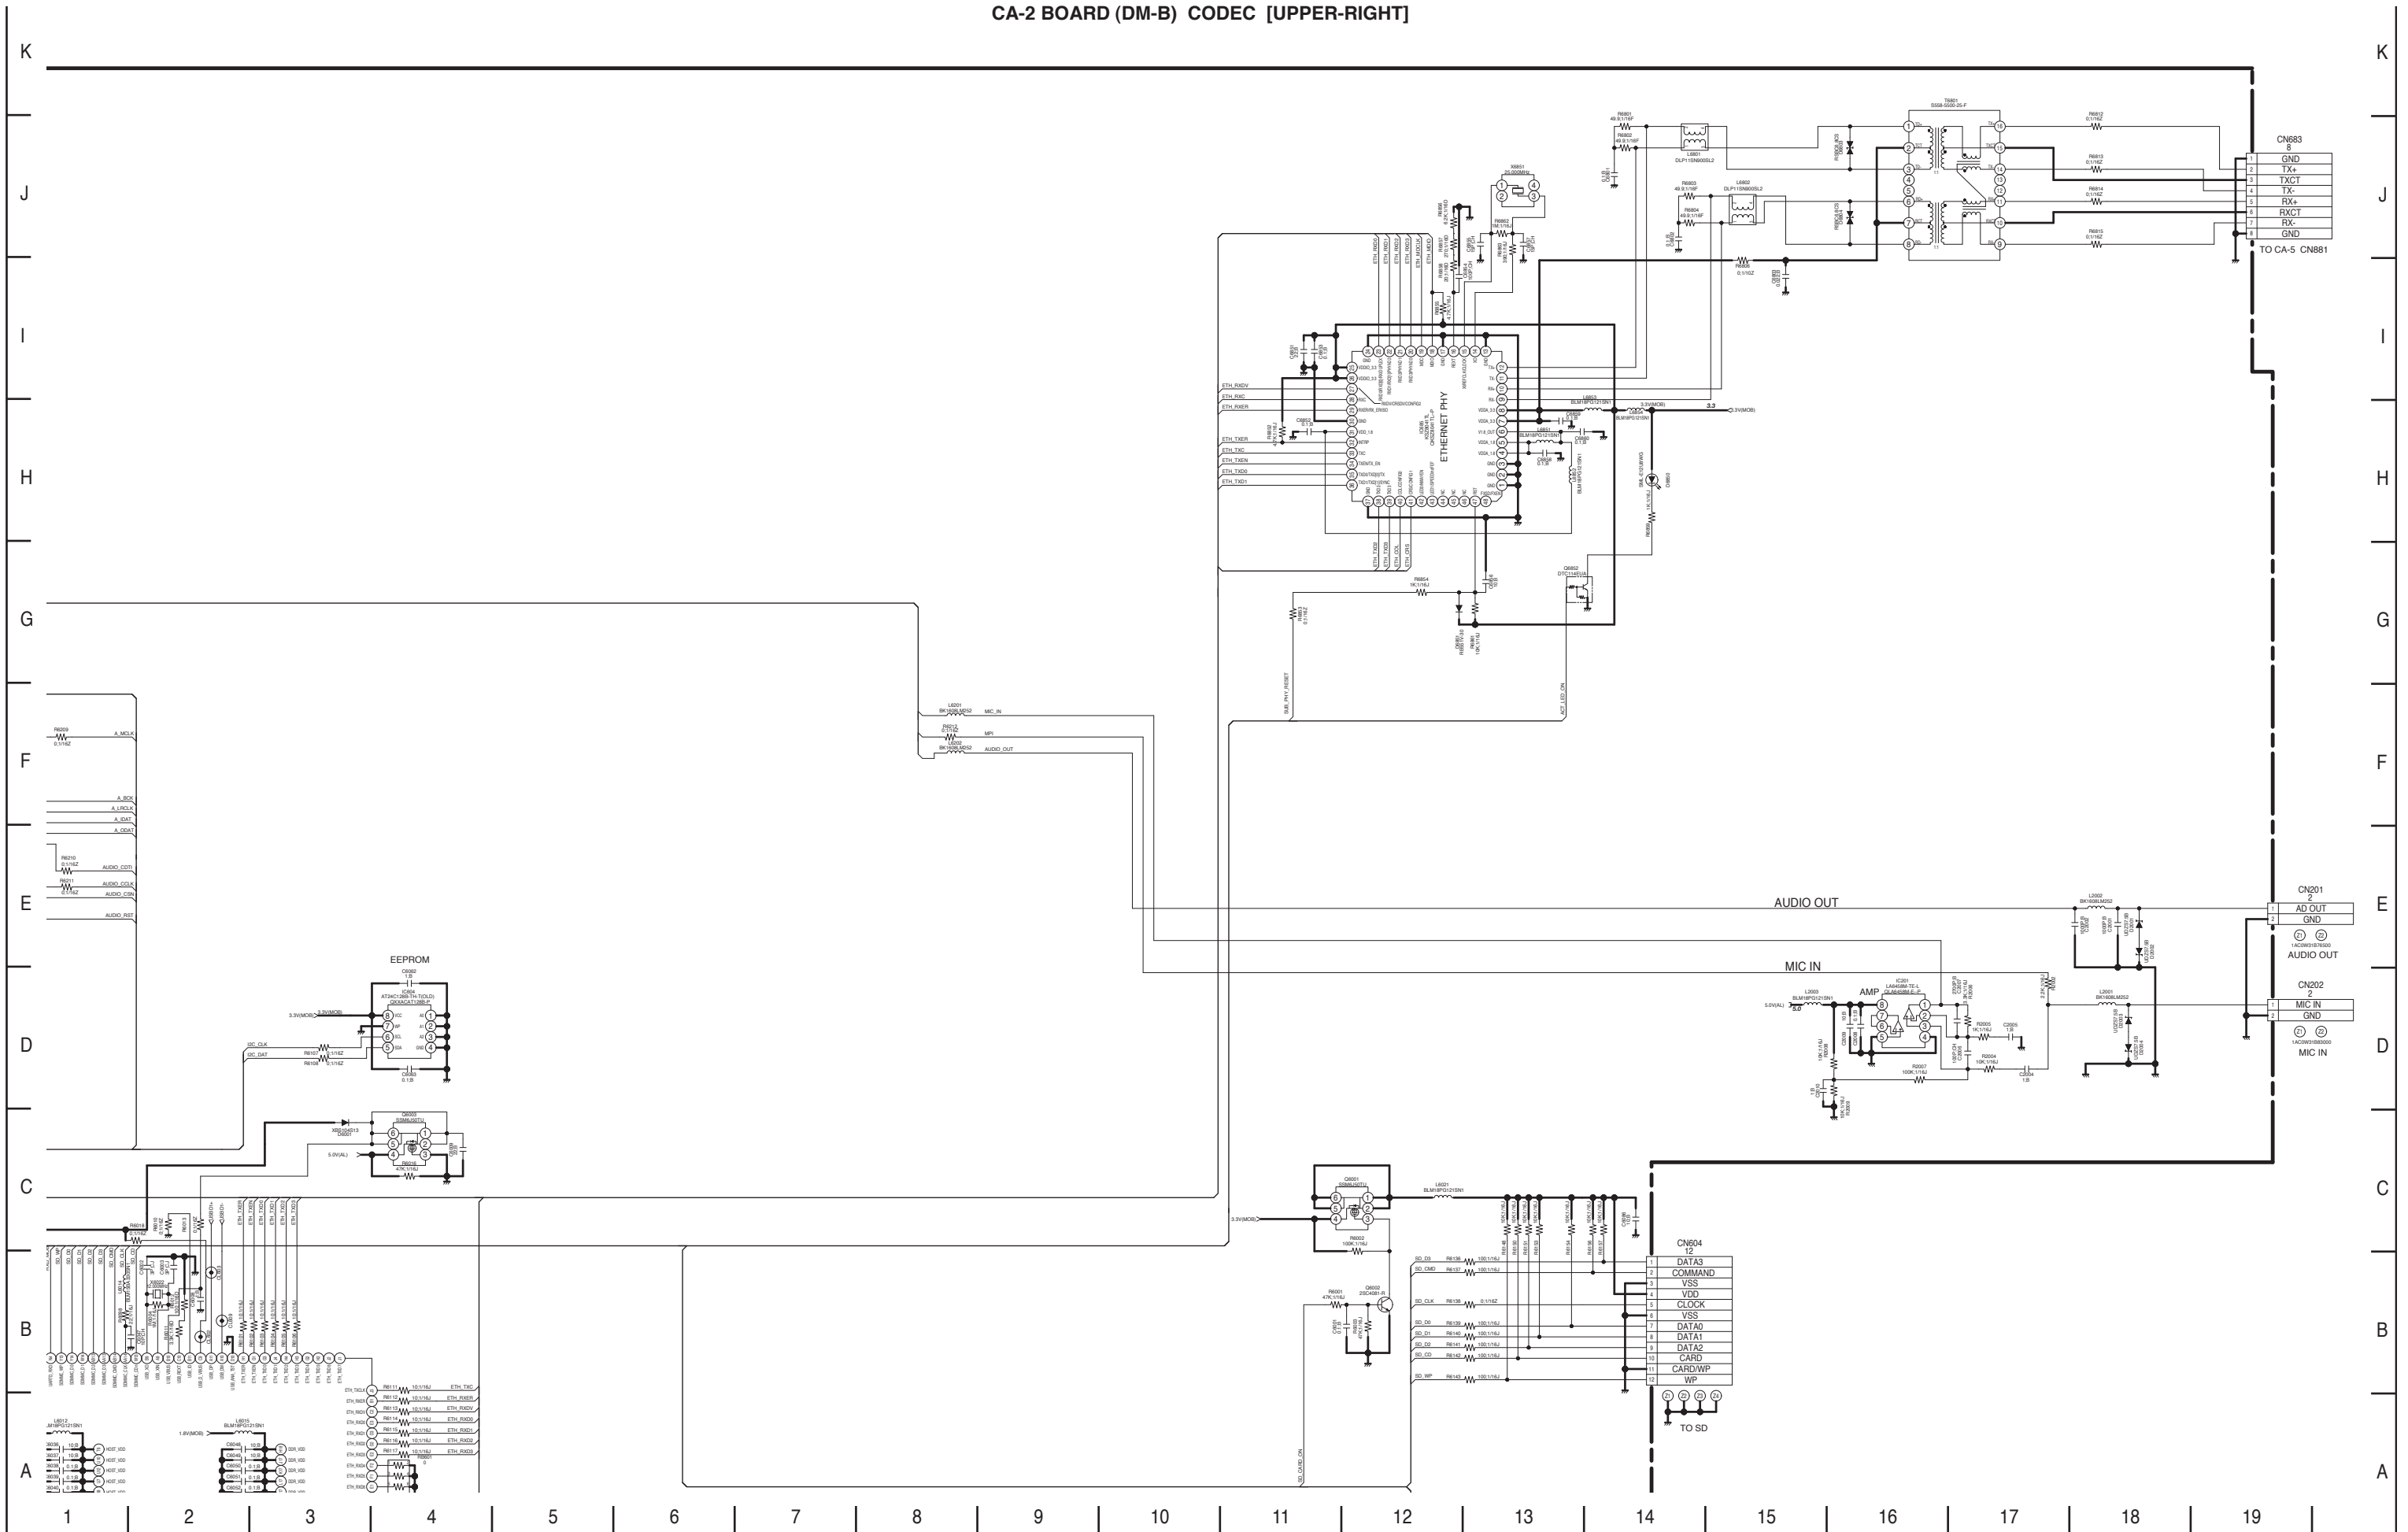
CA-2 BOARD (DM-B) CODEC [UPPER-RIGHT]

K
J
I
H
G
F
E
D
C
B
A

CN683
8
| | |
|---|---|
| 1 | GND |
| 2 | TX+ |
| 3 | TXCT |
| 4 | TX- |
| 5 | RX+ |
| 6 | RXCT |
| 7 | RX- |
| 8 | GND |
TO CA-5 CN881

ETHERNET PHY

EEPROM

AUDIO OUT

MIC IN

AMP

CN201
2
| | |
|---|---|
| 1 | AD OUT |
| 2 | GND |
AUDIO OUT

CN202
2
| | |
|---|---|
| 1 | MIC IN |
| 2 | GND |
MIC IN

CN604
12
| | |
|---|---|
| 1 | DATA3 |
| 2 | COMMAND |
| 3 | VSS |
| 4 | VDD |
| 5 | CLOCK |
| 6 | VSS |
| 7 | DATA0 |
| 8 | DATA1 |
| 9 | DATA2 |
| 10 | CARD |
| 11 | CARD/WP |
| 12 | WP |
TO SD

MIC_IN
MPI
AUDIO_OUT
A_MCLK
A_BCK
A_LRCLK
A_IDAT
A_ODAT
AUDIO_COTI
AUDIO_CCLK
AUDIO_CSN
AUDIO_RST
I2C_CLK
I2C_DAT
ETH_RXDV
ETH_RXC
ETH_RXER
ETH_TXER
ETH_TXC
ETH_TXEN
ETH_TXD0
ETH_TXD1
SD_D3
SD_CMD
SD_CLK
SD_D0
SD_D1
SD_D2
SD_CD
SD_WP

1 2 3 4 5 6 7 8 9 10 11 12 13 14 15 16 17 18 19